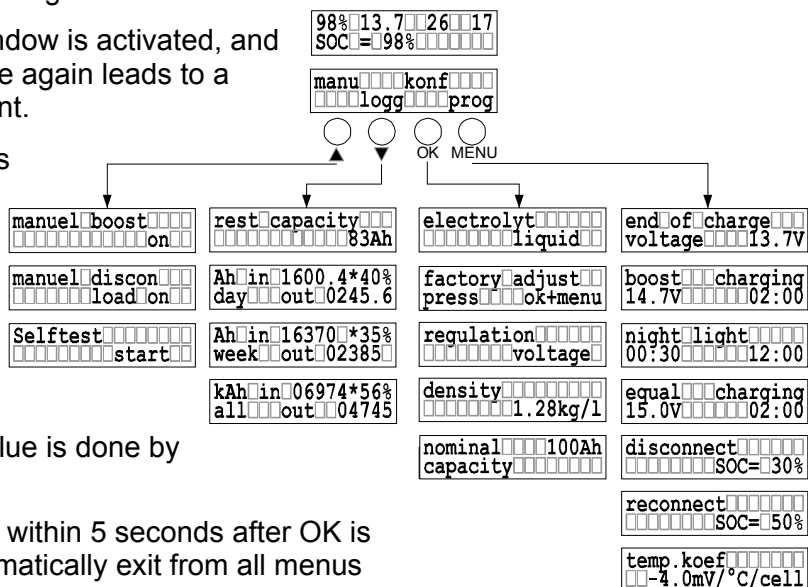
ndow is activated, and
e again leads to a
nt.

s

98% 13.7 26 17
SOC = 98%

manu konf
logg prog

OK MENU

manuel boost
on

manuel discon
load on

Selftest
start

rest capacity
83Ah

Ah in 1600.4*40%
day out 0245.6

Ah in 16370 *35%
week out 02385

kAh in 06974*56%
all out 04745

electrolyt
liquid

factory adjust
press ok+menu

regulation
voltage

density
1.28kg/l

nominal 100Ah
capacity

end of charge
voltage 13.7V

boost charging
14.7V 02:00

night light
00:30 12:00

equal charging
15.0V 02:00

disconnect
SOC= 30%

reconnect
SOC= 50%

temp.koef
-4.0mV/°C/cell

lue is done by

within 5 seconds after OK is
matically exit from all menus